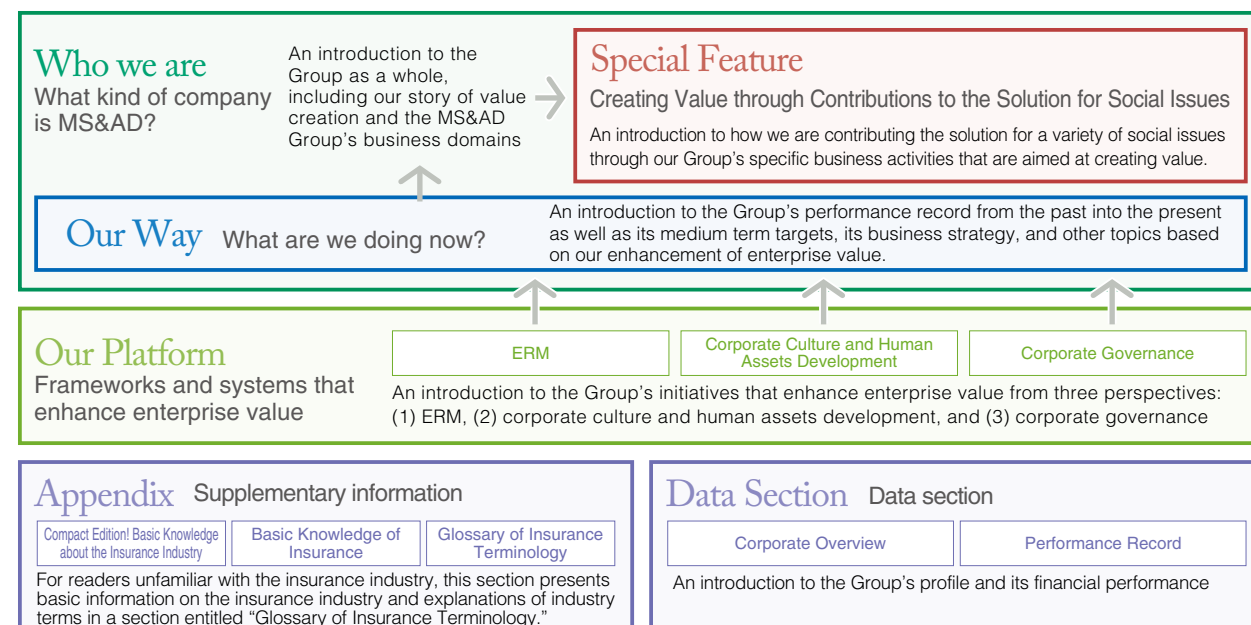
Who we are
What kind of company is MS&AD?

An introduction to the Group as a whole, including our story of value creation and the MS&AD Group's business domains

Special Feature
Creating Value through Contributions to the Solution for Social Issues
An introduction to how we are contributing the solution for a variety of social issues through our Group's specific business activities that are aimed at creating value.

Our Way What are we doing now?
An introduction to the Group's performance record from the past into the present as well as its medium term targets, its business strategy, and other topics based on our enhancement of enterprise value.

Our Platform
Frameworks and systems that enhance enterprise value

ERM
Corporate Culture and Human Assets Development
Corporate Governance

An introduction to the Group's initiatives that enhance enterprise value from three perspectives: (1) ERM, (2) corporate culture and human assets development, and (3) corporate governance

Appendix Supplementary information
Compact Edition! Basic Knowledge about the Insurance Industry
Basic Knowledge of Insurance
Glossary of Insurance Terminology
For readers unfamiliar with the insurance industry, this section presents basic information on the insurance industry and explanations of industry terms in a section entitled "Glossary of Insurance Terminology."

Data Section Data section
Corporate Overview
Performance Record
An introduction to the Group's profile and its financial performance